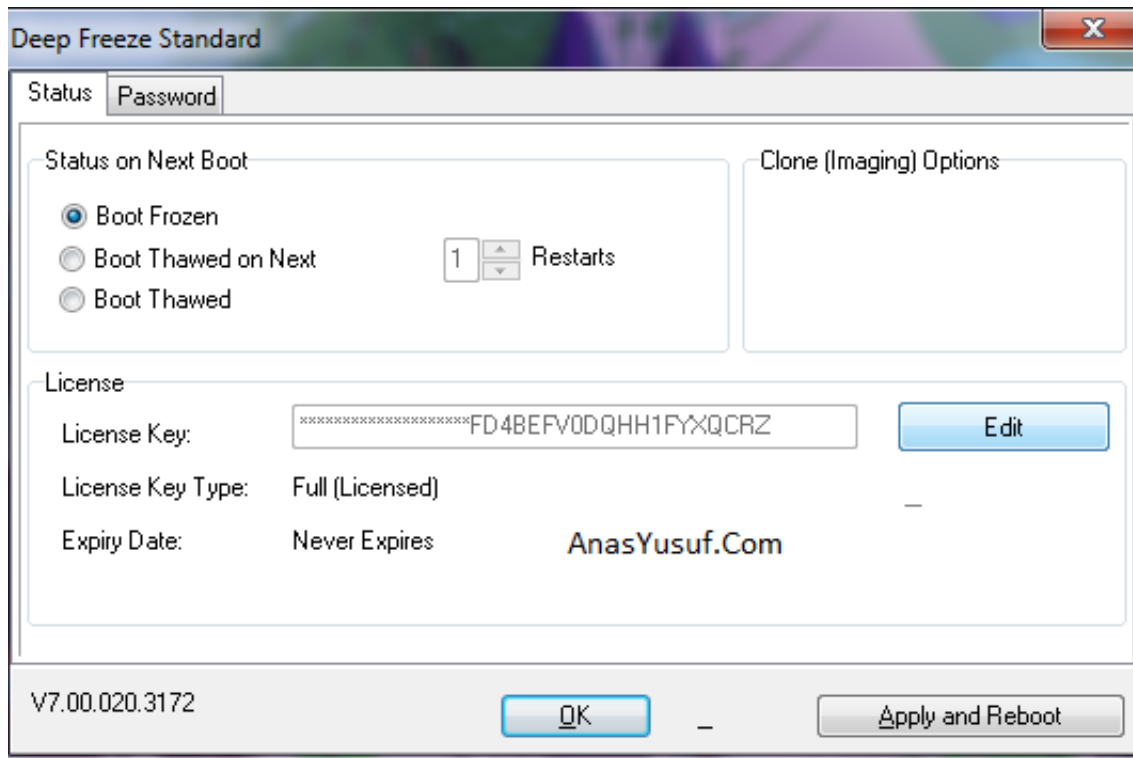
Deep Freeze Standard

Status Password

Status on Next Boot

Boot Frozen

Boot Thawed on Next 1 Restarts

Boot Thawed

Clone (Imaging) Options

License

License Key: ********************FD4BEFV0DQHH1FYXQCRZ Edit

License Key Type: Full (Licensed)

Expiry Date: Never Expires

AnasYusuf.Com

V7.00.020.3172

OK

Apply and Reboot